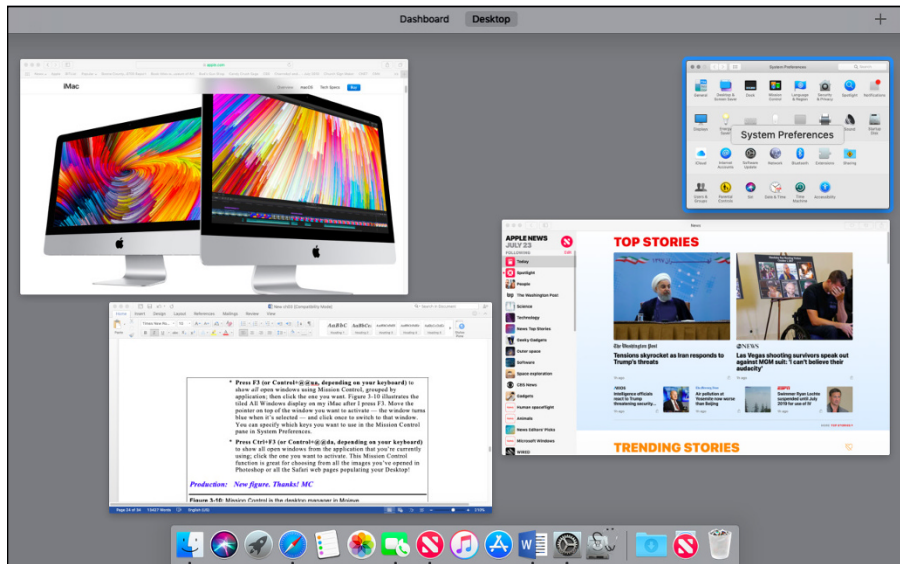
Dashboard Desktop

iMac

System Preferences

APPLE NEWS
JULY 23

Today
Spotlight
People
The Washington Post
Science
Technology
News Top Stories
Geeky Gadgets
Outer space
Software
Space exploration
CBS News
Gadgets
Human spaceflight
Animals
News Editors' Picks
Microsoft Windows

TOP STORIES

The Washington Post
Tensions skyrocket as Iran responds to Trump's threats

NEWS
Las Vegas shooting survivors speak out against MGM suit: 'I can't believe their audacity'

TRENDING STORIES

• Press F3 (or Control+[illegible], depending on your keyboard) to show all open windows using Mission Control, grouped by application; then click the one you want. Figure 3-10 illustrates the tiled All Windows display on my iMac after I press F3. Move the pointer on top of the window you want to activate — the window turns blue when it's selected — and click once to switch to that window. You can specify which keys you want to use in the Mission Control pane in System Preferences.

• Press Ctrl+F3 (or Control+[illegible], depending on your keyboard) to show all open windows from the application that you're currently using; click the one you want to activate. This Mission Control function is great for choosing from all the images you've opened in Photoshop or all the Safari web pages populating your Desktop!

Production: New figure. Thanks! MC

Figure 3-10: Mission Control is the desktop manager in Mojave.